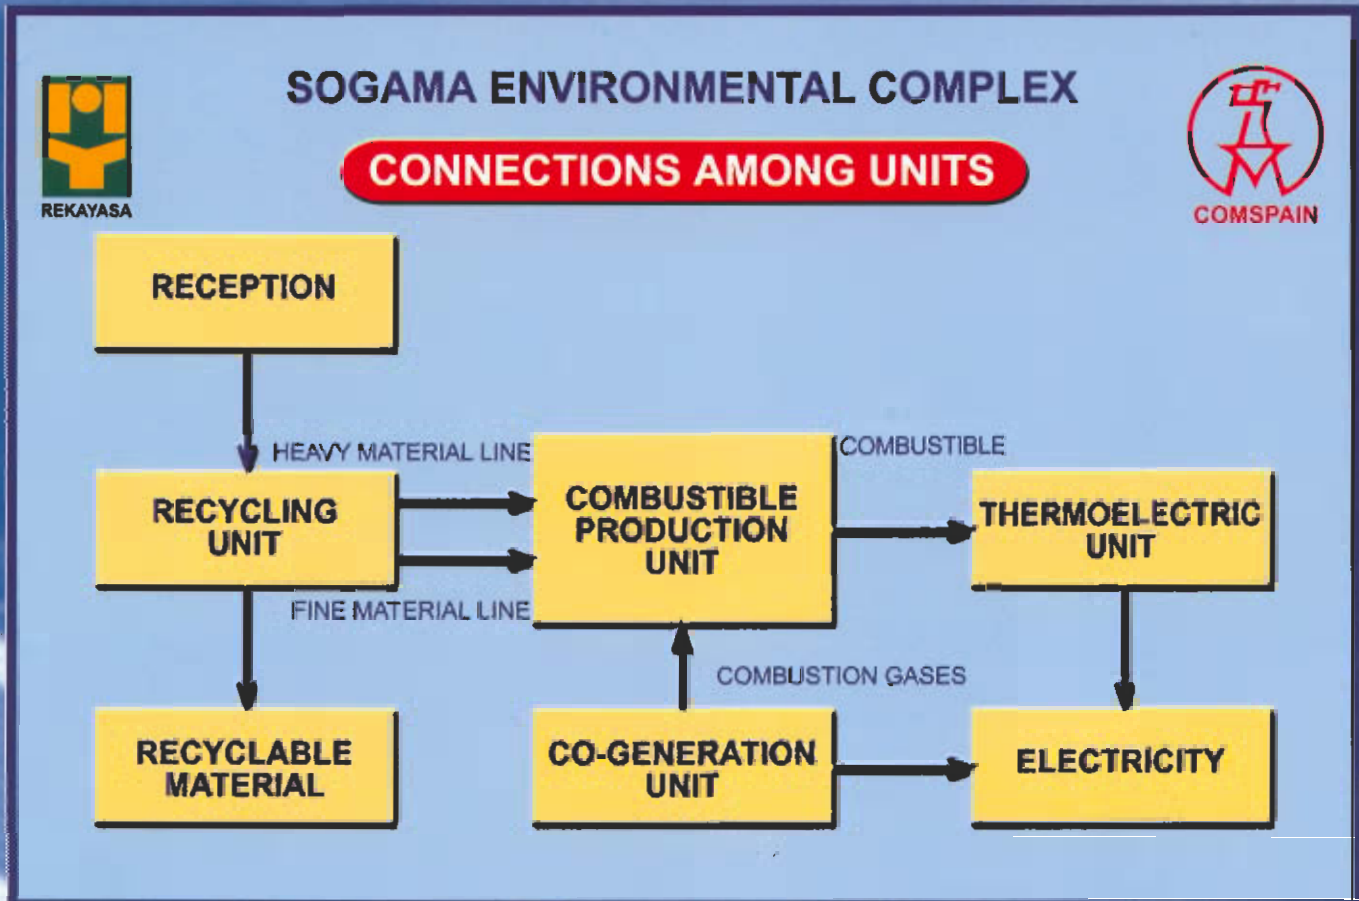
REKAYASA

SOGAMA ENVIRONMENTAL COMPLEX

CONNECTIONS AMONG UNITS

COMSPAIN

RECEPTION

HEAVY MATERIAL LINE

RECYCLING UNIT

FINE MATERIAL LINE

COMBUSTIBLE PRODUCTION UNIT

COMBUSTIBLE

THERMOELECTRIC UNIT

COMBUSTION GASES

RECYCLABLE MATERIAL

CO-GENERATION UNIT

ELECTRICITY